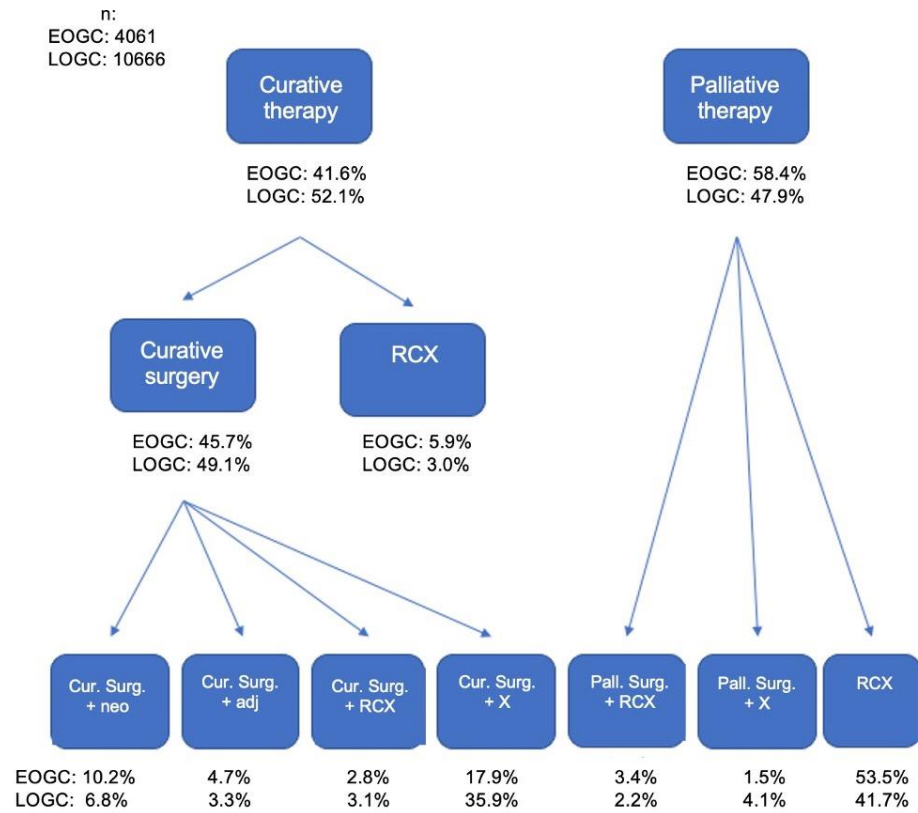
n:
EOGC: 4061
LOGC: 10666

Curative therapy

EOGC: 41.6%
LOGC: 52.1%

Palliative therapy

EOGC: 58.4%
LOGC: 47.9%

Curative surgery

EOGC: 45.7%
LOGC: 49.1%

RCX

EOGC: 5.9%
LOGC: 3.0%

Cur. Surg. + neo

Cur. Surg. + adj

Cur. Surg. + RCX

Cur. Surg. + X

Pall. Surg. + RCX

Pall. Surg. + X

RCX

EOGC: 10.2%
LOGC: 6.8%

4.7%
3.3%

2.8%
3.1%

17.9%
35.9%

3.4%
2.2%

1.5%
4.1%

53.5%
41.7%